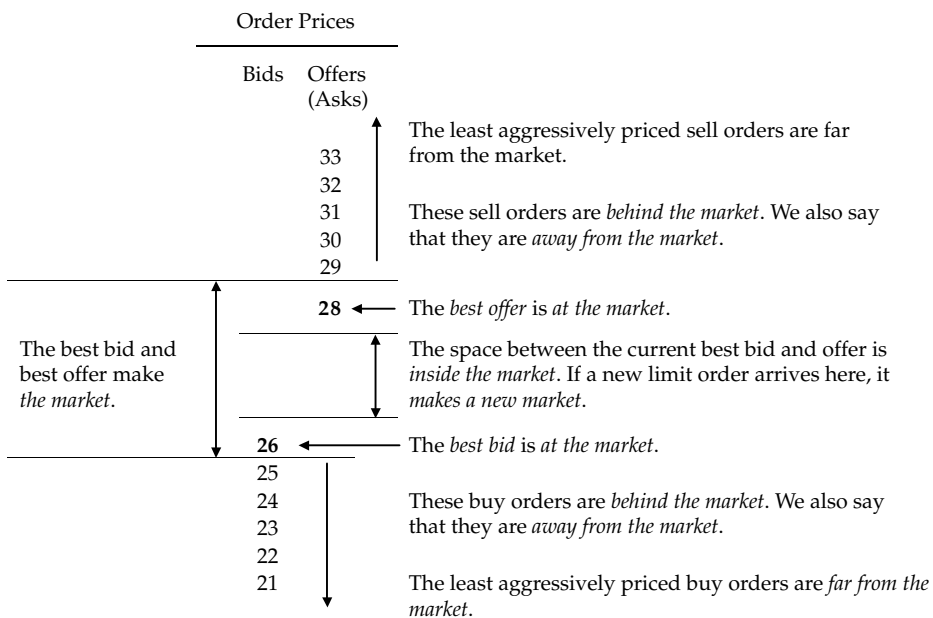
Order Prices

| Bids | Offers (Asks) |
|---|---|
| | 33 |
| | 32 |
| | 31 |
| | 30 |
| | 29 |
| | **28** |
| **26** | |
| 25 | |
| 24 | |
| 23 | |
| 22 | |
| 21 | |

The least aggressively priced sell orders are far from the market.

These sell orders are *behind the market*. We also say that they are *away from the market*.

The *best offer* is *at the market*.

The best bid and best offer make *the market*.

The space between the current best bid and offer is *inside the market*. If a new limit order arrives here, it *makes a new market*.

The *best bid* is *at the market*.

These buy orders are *behind the market*. We also say that they are *away from the market*.

The least aggressively priced buy orders are *far from the market*.